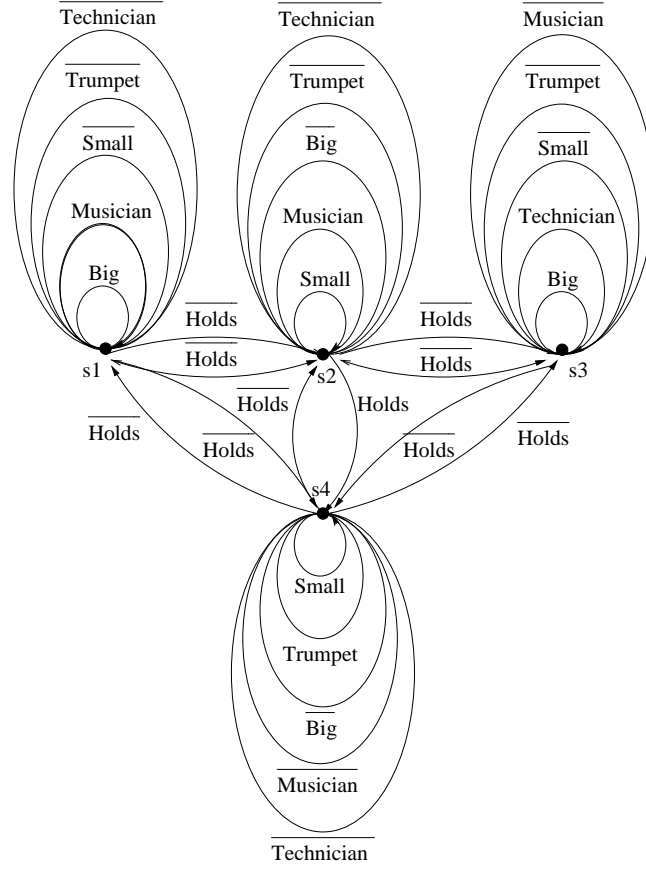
$\overline{\text{Technician}}$
$\overline{\text{Trumpet}}$
$\overline{\text{Small}}$
Musician
Big

$\overline{\text{Technician}}$
$\overline{\text{Trumpet}}$
$\overline{\text{Big}}$
Musician
Small

$\overline{\text{Musician}}$
$\overline{\text{Trumpet}}$
$\overline{\text{Small}}$
Technician
Big

$\overline{\text{Holds}}$
$\overline{\text{Holds}}$
$\overline{\text{Holds}}$
$\overline{\text{Holds}}$
s1
s2
s3
$\overline{\text{Holds}}$
$\overline{\text{Holds}}$
Holds
$\overline{\text{Holds}}$
$\overline{\text{Holds}}$
$\overline{\text{Holds}}$
s4

Small
Trumpet
$\overline{\text{Big}}$
$\overline{\text{Musician}}$
$\overline{\text{Technician}}$